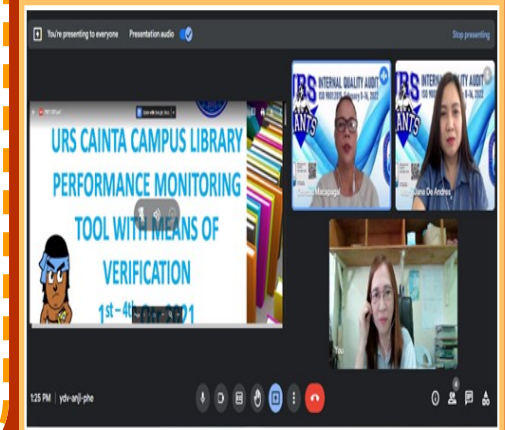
You're presenting to everyone Presentation audio

Stop presenting

URS CAINTA CAMPUS LIBRARY PERFORMANCE MONITORING TOOL WITH MEANS OF VERIFICATION

1st–4th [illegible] 2021

URS INTERNAL QUALITY AUDIT ISO 9001:2015 February 8-16, 2022

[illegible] Macapagal

URS INTERNAL QUALITY AUDIT ISO 9001:2015 February 8-16, 2022

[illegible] Jane De Andres

You

1:25 PM | ydv-anjj-phe